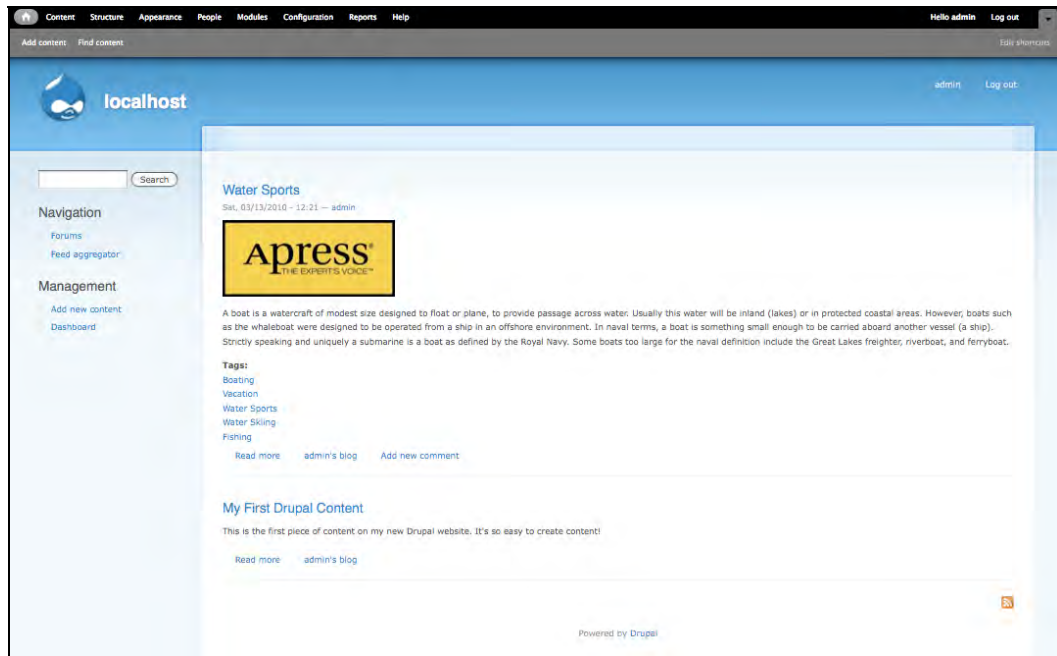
Content Structure Appearance People Modules Configuration Reports Help Hello admin Log out

Add content Find content Edit shortcuts

localhost

admin Log out

Search

Navigation

Forums

Feed aggregator

Management

Add new content

Dashboard

Water Sports

Sat, 03/13/2010 - 12:21 — admin

Apress®
THE EXPERT'S VOICE™

A boat is a watercraft of modest size designed to float or plane, to provide passage across water. Usually this water will be inland (lakes) or in protected coastal areas. However, boats such as the whaleboat were designed to be operated from a ship in an offshore environment. In naval terms, a boat is something small enough to be carried aboard another vessel (a ship). Strictly speaking and uniquely a submarine is a boat as defined by the Royal Navy. Some boats too large for the naval definition include the Great Lakes freighter, riverboat, and ferryboat.

Tags:
Boating
Vacation
Water Sports
Water Skiing
Fishing

Read more admin's blog Add new comment

My First Drupal Content

This is the first piece of content on my new Drupal website. It's so easy to create content!

Read more admin's blog

Powered by Drupal